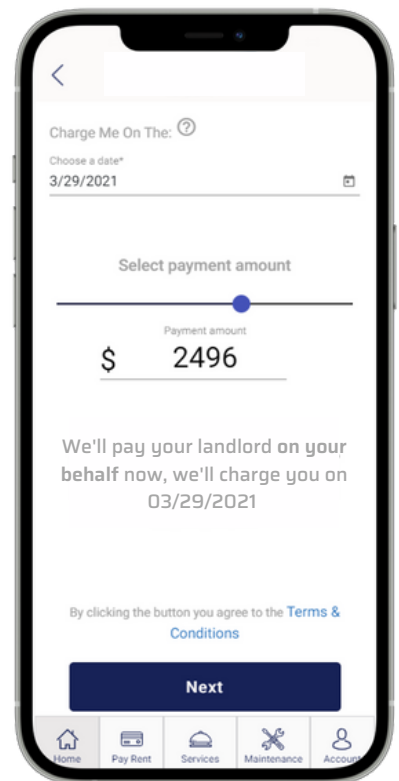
Charge Me On The: ?

Choose a date*
3/29/2021

Select payment amount

Payment amount
$ 2496

We'll pay your landlord **on your behalf** now, we'll charge you on 03/29/2021

By clicking the button you agree to the Terms & Conditions

Next

Home
Pay Rent
Services
Maintenance
Account